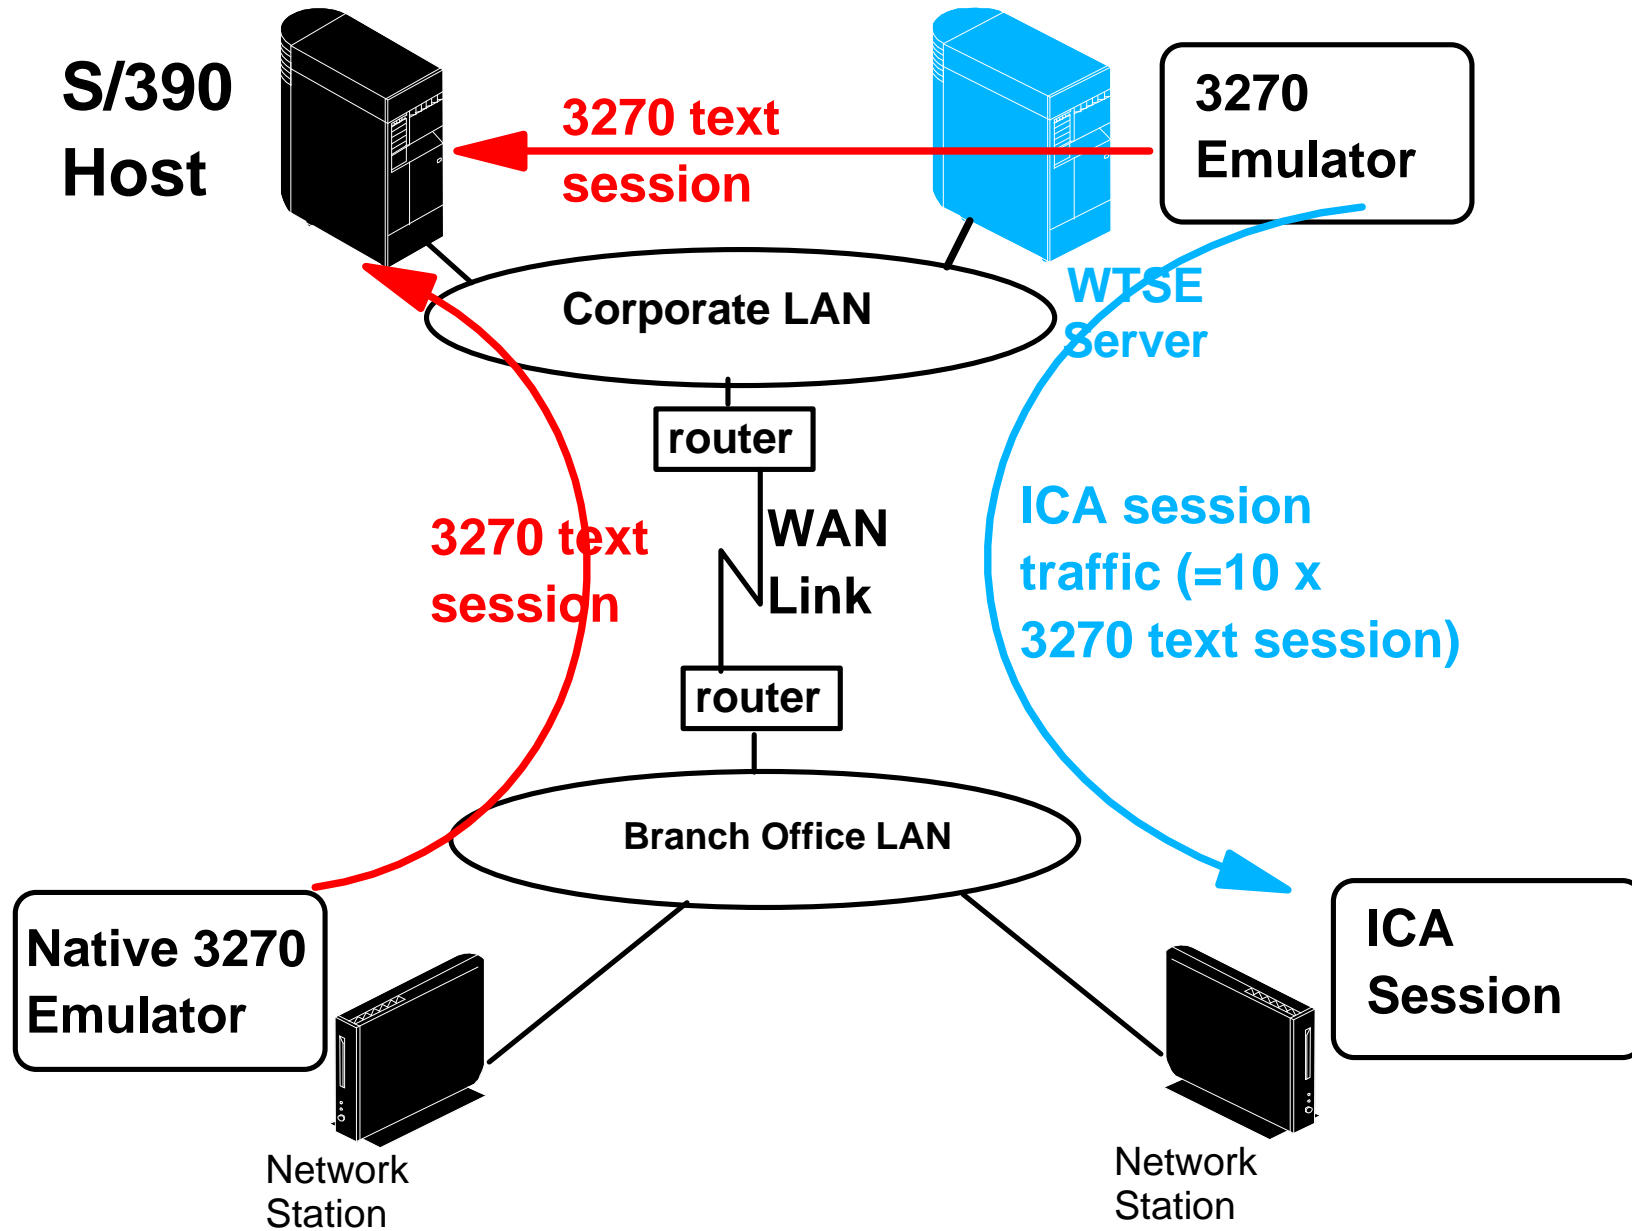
S/390 Host

3270 text session

3270 Emulator

Corporate LAN

WTSE Server

router

WAN Link

3270 text session

ICA session traffic (=10 x 3270 text session)

router

Branch Office LAN

Native 3270 Emulator

ICA Session

Network Station

Network Station